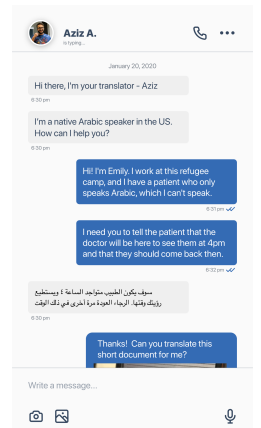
Aziz A.
is typing...

January 20, 2020

Hi there, I'm your translator - Aziz
6:30 pm

I'm a native Arabic speaker in the US. How can I help you?
6:30 pm

Hi! I'm Emily. I work at this refugee camp, and I have a patient who only speaks Arabic, which I can't speak.
6:31 pm

I need you to tell the patient that the doctor will be here to see them at 4pm and that they should come back then.
6:32 pm

سوف يكون الطبيب متواجد الساعة ٤ ويستطيع رؤيتك وقتها. الرجاء العودة مرة أخرى في ذلك الوقت
6:30 pm

Thanks! Can you translate this short document for me?

Write a message...